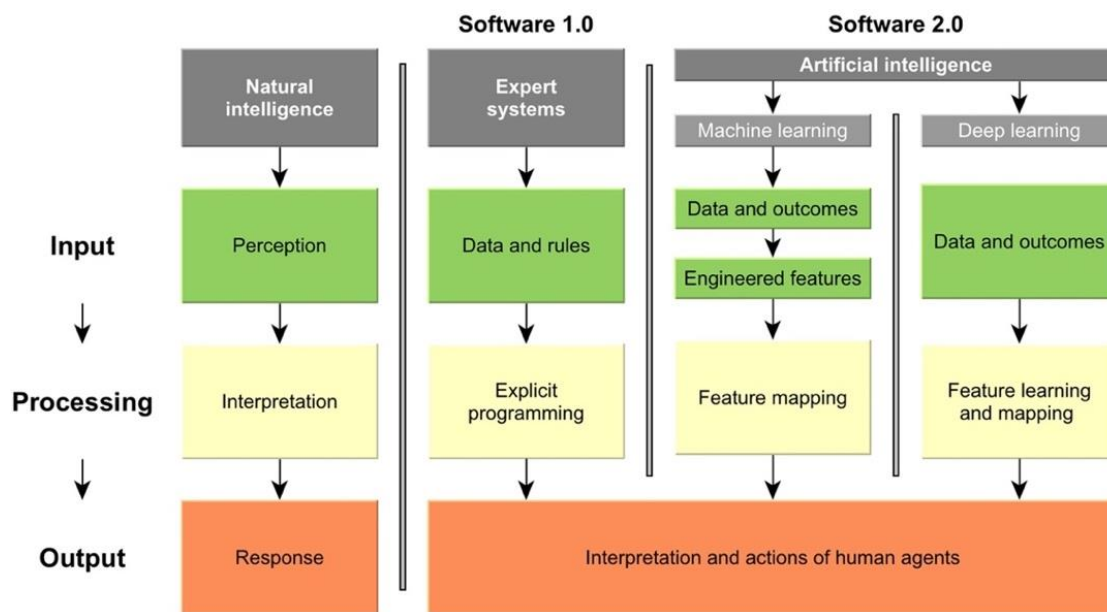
Software 1.0

Software 2.0

Natural intelligence

Expert systems

Artificial intelligence

Machine learning

Deep learning

Input

Perception

Data and rules

Data and outcomes

Engineered features

Data and outcomes

Processing

Interpretation

Explicit programming

Feature mapping

Feature learning and mapping

Output

Response

Interpretation and actions of human agents